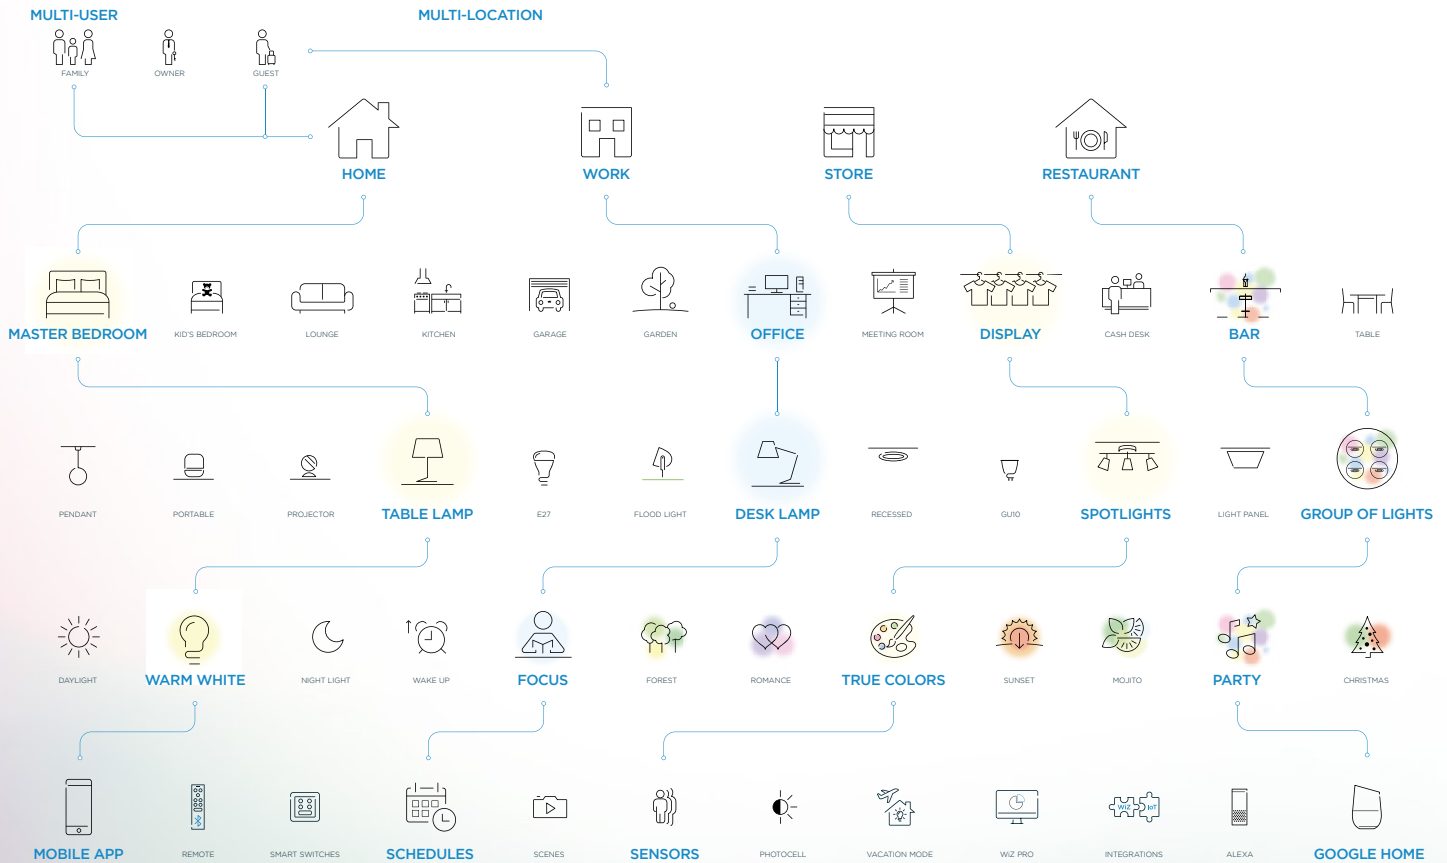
MULTI-USER

FAMILY
OWNER
GUEST

MULTI-LOCATION

HOME
WORK
STORE
RESTAURANT

MASTER BEDROOM
KID'S BEDROOM
LOUNGE
KITCHEN
GARAGE
GARDEN
OFFICE
MEETING ROOM
DISPLAY
CASH DESK
BAR
TABLE

PENDANT
PORTABLE
PROJECTOR
TABLE LAMP
E27
FLOOD LIGHT
DESK LAMP
RECESSED
GU10
SPOTLIGHTS
LIGHT PANEL
GROUP OF LIGHTS

DAYLIGHT
WARM WHITE
NIGHT LIGHT
WAKE UP
FOCUS
FOREST
ROMANCE
TRUE COLORS
SUNSET
MOJITO
PARTY
CHRISTMAS

MOBILE APP
REMOTE
SMART SWITCHES
SCHEDULES
SCENES
SENSORS
PHOTOCELL
VACATION MODE
WiZ PRO
INTEGRATIONS
ALEXA
GOOGLE HOME